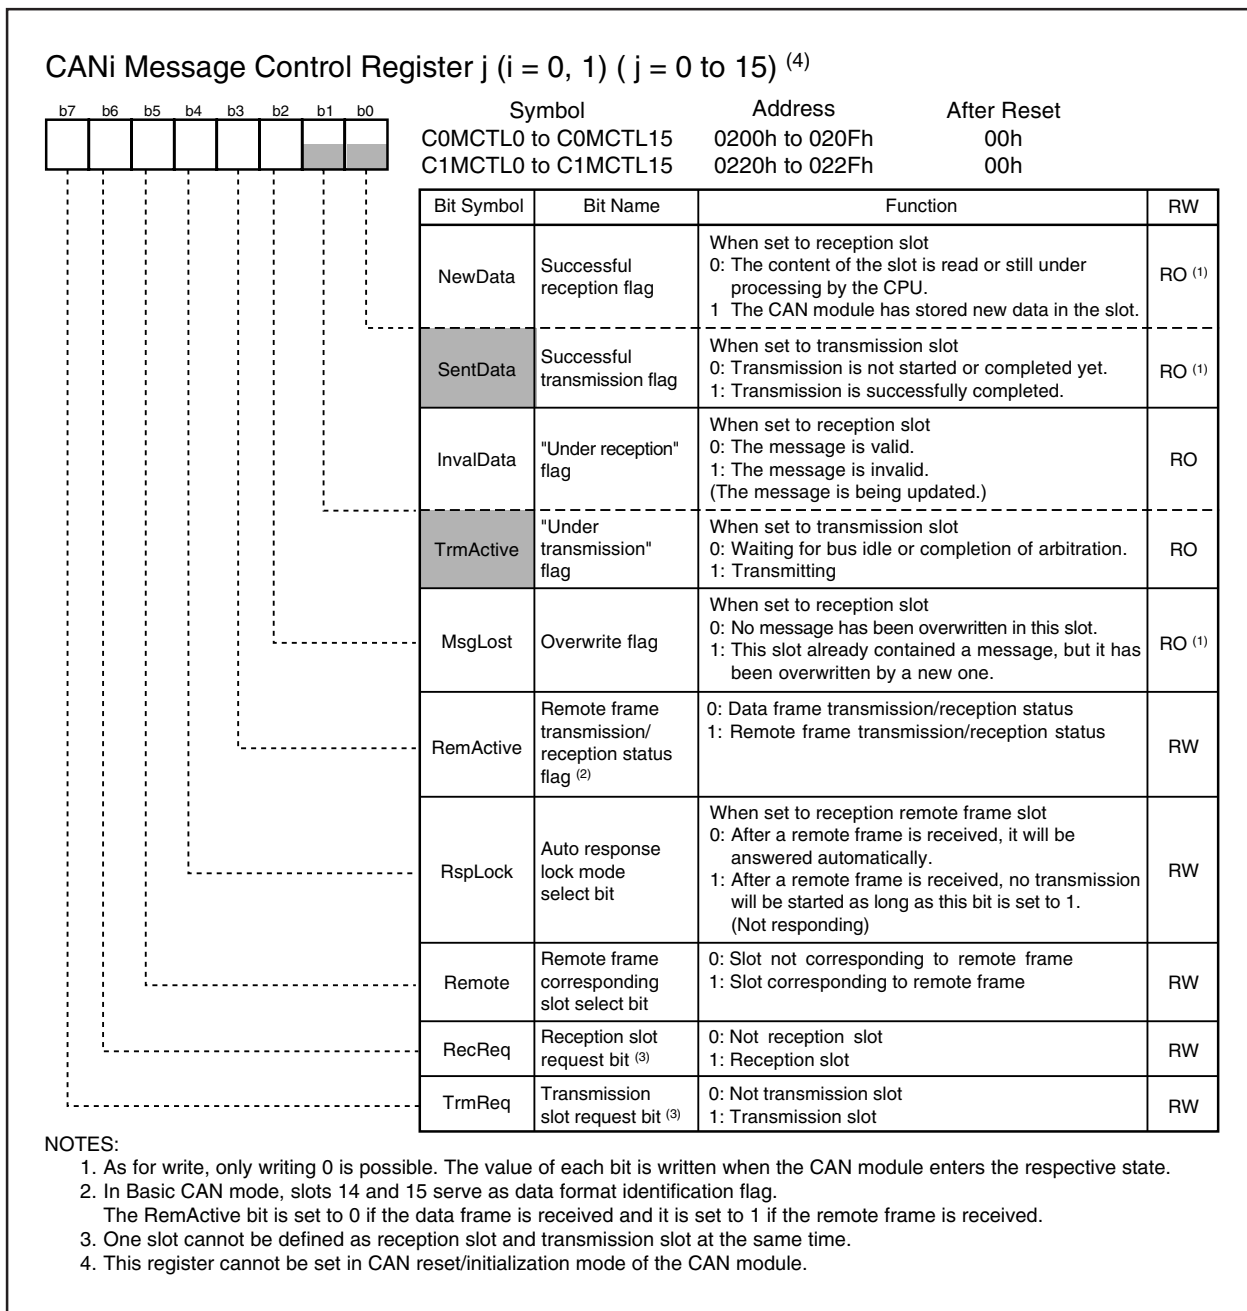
CANi Message Control Register j (i = 0, 1) ( j = 0 to 15) $^{(4)}$

b7 b6 b5 b4 b3 b2 b1 b0

| Symbol | Address | After Reset |
|---|---|---|
| C0MCTL0 to C0MCTL15 | 0200h to 020Fh | 00h |
| C1MCTL0 to C1MCTL15 | 0220h to 022Fh | 00h |

| Bit Symbol | Bit Name | Function | RW |
|---|---|---|---|
| NewData | Successful reception flag | When set to reception slot 0: The content of the slot is read or still under processing by the CPU. 1 The CAN module has stored new data in the slot. | RO $^{(1)}$ |
| SentData | Successful transmission flag | When set to transmission slot 0: Transmission is not started or completed yet. 1: Transmission is successfully completed. | RO $^{(1)}$ |
| InvalData | "Under reception" flag | When set to reception slot 0: The message is valid. 1: The message is invalid. (The message is being updated.) | RO |
| TrmActive | "Under transmission" flag | When set to transmission slot 0: Waiting for bus idle or completion of arbitration. 1: Transmitting | RO |
| MsgLost | Overwrite flag | When set to reception slot 0: No message has been overwritten in this slot. 1: This slot already contained a message, but it has been overwritten by a new one. | RO $^{(1)}$ |
| RemActive | Remote frame transmission/ reception status flag $^{(2)}$ | 0: Data frame transmission/reception status 1: Remote frame transmission/reception status | RW |
| RspLock | Auto response lock mode select bit | When set to reception remote frame slot 0: After a remote frame is received, it will be answered automatically. 1: After a remote frame is received, no transmission will be started as long as this bit is set to 1. (Not responding) | RW |
| Remote | Remote frame corresponding slot select bit | 0: Slot not corresponding to remote frame 1: Slot corresponding to remote frame | RW |
| RecReq | Reception slot request bit $^{(3)}$ | 0: Not reception slot 1: Reception slot | RW |
| TrmReq | Transmission slot request bit $^{(3)}$ | 0: Not transmission slot 1: Transmission slot | RW |

NOTES:
1. As for write, only writing 0 is possible. The value of each bit is written when the CAN module enters the respective state.
2. In Basic CAN mode, slots 14 and 15 serve as data format identification flag.
The RemActive bit is set to 0 if the data frame is received and it is set to 1 if the remote frame is received.
3. One slot cannot be defined as reception slot and transmission slot at the same time.
4. This register cannot be set in CAN reset/initialization mode of the CAN module.